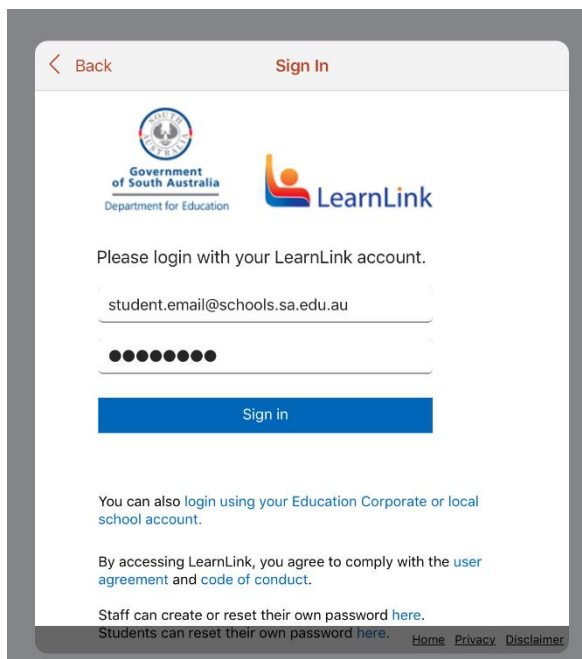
Back

Sign In

SOUTH AUSTRALIA

Government of South Australia
Department for Education

LearnLink

Please login with your LearnLink account.

student.email@schools.sa.edu.au

●●●●●●●●

Sign in

You can also login using your Education Corporate or local school account.

By accessing LearnLink, you agree to comply with the user agreement and code of conduct.

Staff can create or reset their own password here.
Students can reset their own password here.

Home Privacy Disclaimer